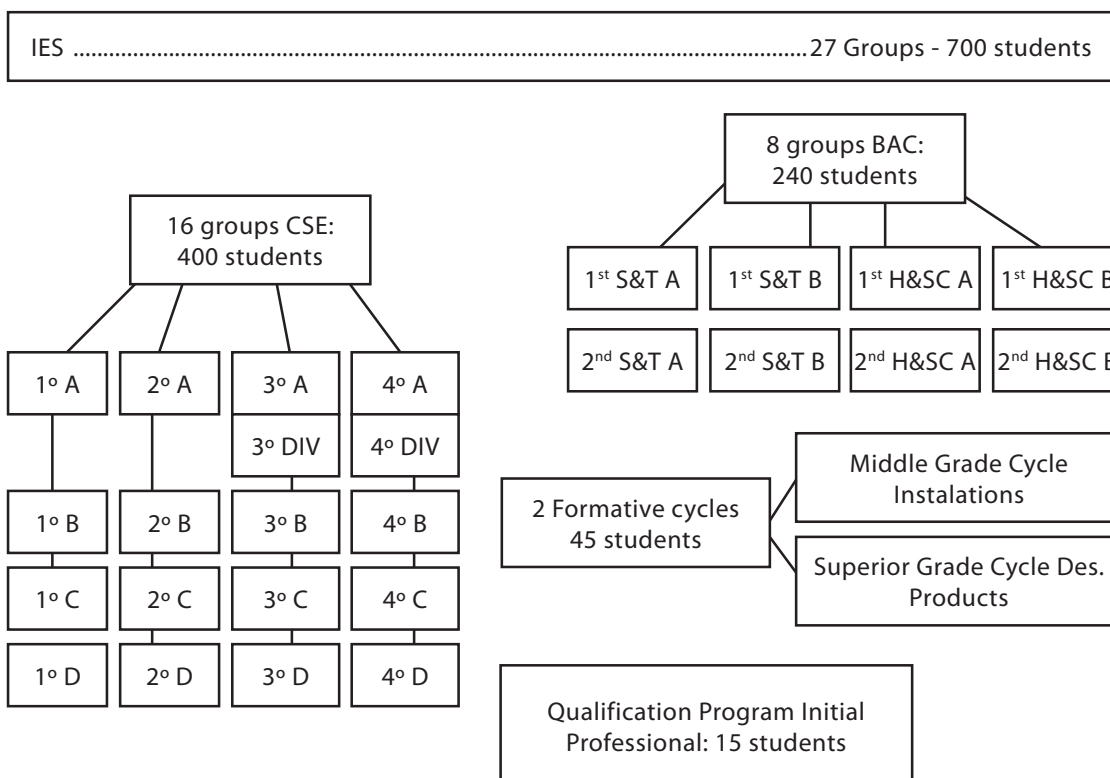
IES ..........................................................................................................27 Groups - 700 students

8 groups BAC: 240 students

1$^{st}$ S&T A

1$^{st}$ S&T B

1$^{st}$ H&SC A

1$^{st}$ H&SC B

2$^{nd}$ S&T A

2$^{nd}$ S&T B

2$^{nd}$ H&SC A

2$^{nd}$ H&SC B

16 groups CSE: 400 students

1º A

2º A

3º A

4º A

3º DIV

4º DIV

1º B

2º B

3º B

4º B

1º C

2º C

3º C

4º C

1º D

2º D

3º D

4º D

2 Formative cycles 45 students

Middle Grade Cycle Instalations

Superior Grade Cycle Des. Products

Qualification Program Initial Professional: 15 students